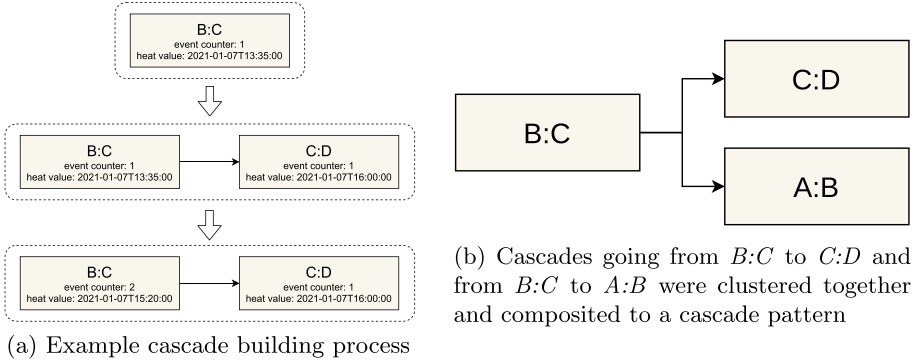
B:C
event counter: 1
heat value: 2021-01-07T13:35:00

B:C
event counter: 1
heat value: 2021-01-07T13:35:00

C:D
event counter: 1
heat value: 2021-01-07T16:00:00

B:C
event counter: 2
heat value: 2021-01-07T15:20:00

C:D
event counter: 1
heat value: 2021-01-07T16:00:00

(a) Example cascade building process

B:C

C:D

A:B

(b) Cascades going from $B{:}C$ to $C{:}D$ and from $B{:}C$ to $A{:}B$ were clustered together and composited to a cascade pattern